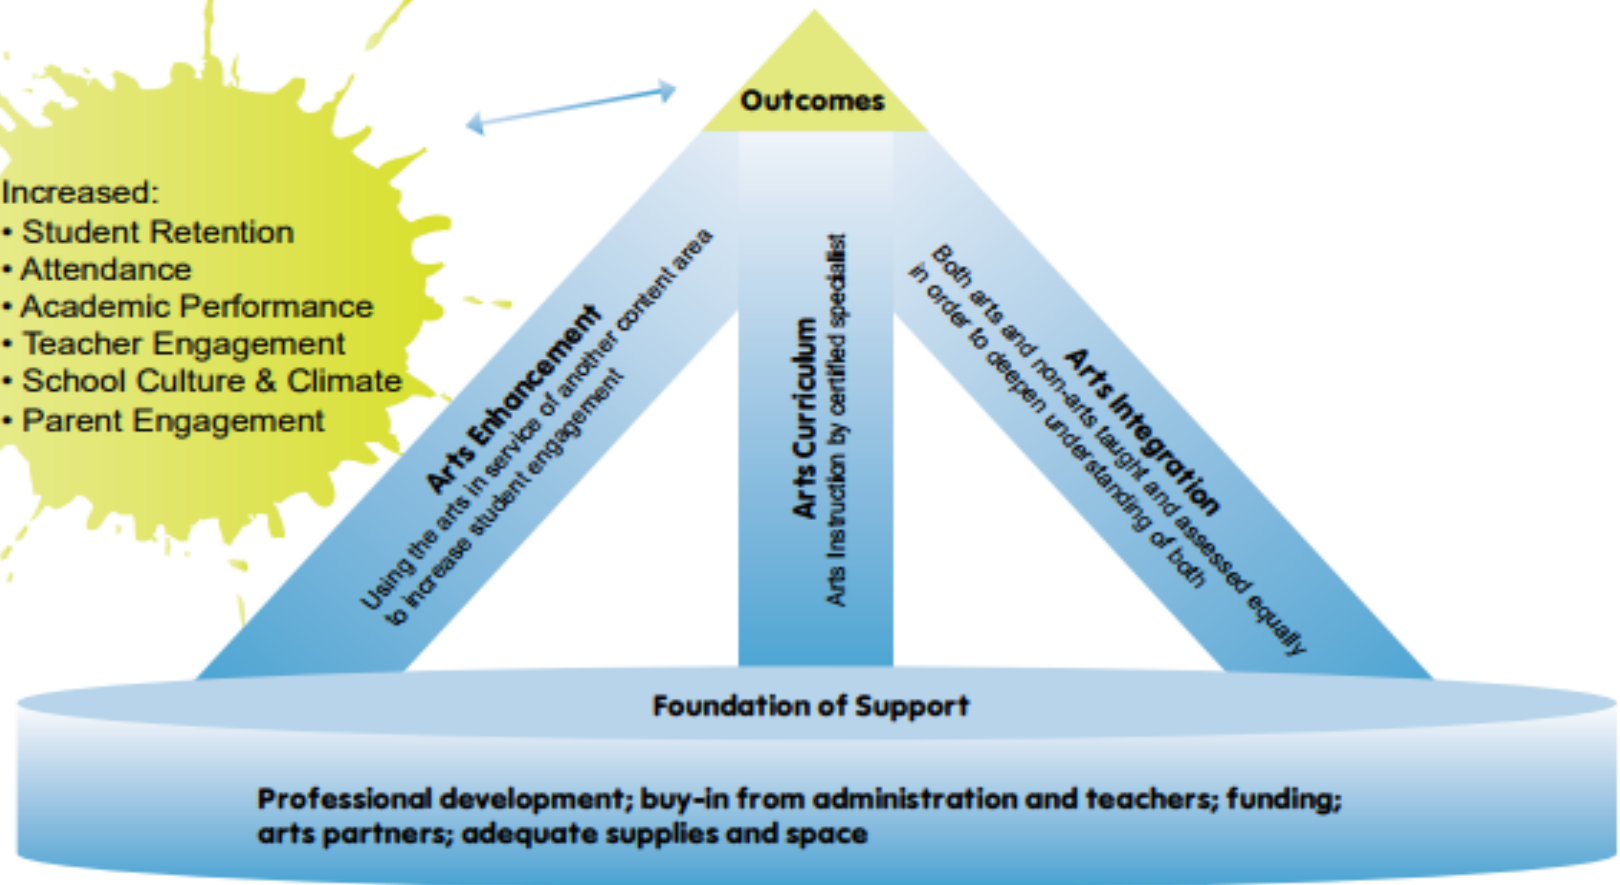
Increased:
• Student Retention
• Attendance
• Academic Performance
• Teacher Engagement
• School Culture & Climate
• Parent Engagement

Outcomes

Arts Enhancement
Using the arts in service of another content area to increase student engagement

Arts Curriculum
Arts Instruction by certified specialist

Arts Integration
Both arts and non-arts taught and assessed equally in order to deepen understanding of both

Foundation of Support

Professional development; buy-in from administration and teachers; funding; arts partners; adequate supplies and space